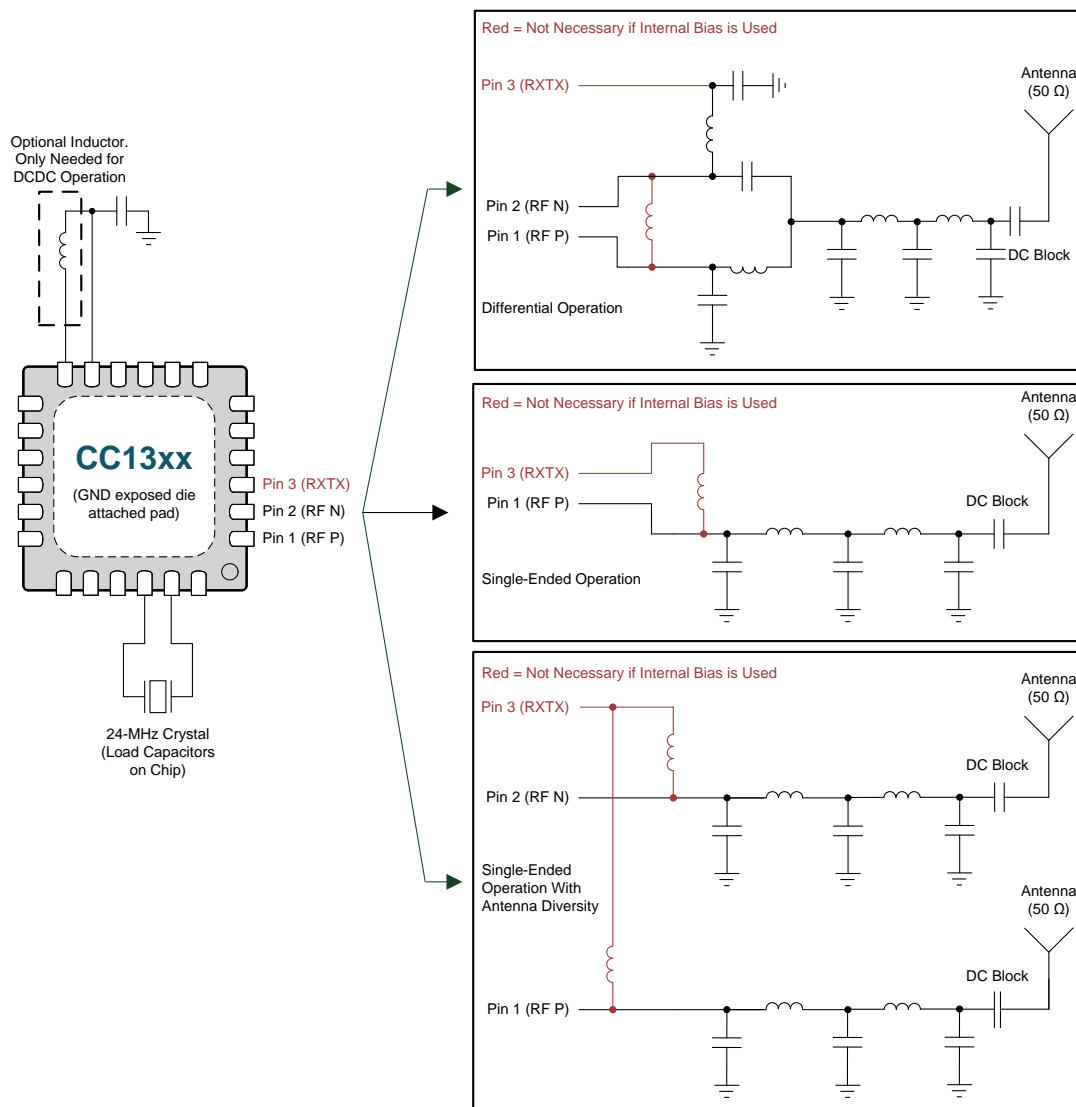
Optional Inductor. Only Needed for DCDC Operation

CC13xx

(GND exposed die attached pad)

Pin 3 (RXTX)
Pin 2 (RF N)
Pin 1 (RF P)

24-MHz Crystal (Load Capacitors on Chip)

Red = Not Necessary if Internal Bias is Used

Pin 3 (RXTX)

Antenna (50 Ω)

Pin 2 (RF N)
Pin 1 (RF P)

DC Block

Differential Operation

Red = Not Necessary if Internal Bias is Used

Antenna (50 Ω)

Pin 3 (RXTX)
Pin 1 (RF P)

DC Block

Single-Ended Operation

Red = Not Necessary if Internal Bias is Used

Antenna (50 Ω)

Pin 3 (RXTX)

DC Block

Pin 2 (RF N)

Single-Ended Operation With Antenna Diversity

Antenna (50 Ω)

DC Block

Pin 1 (RF P)